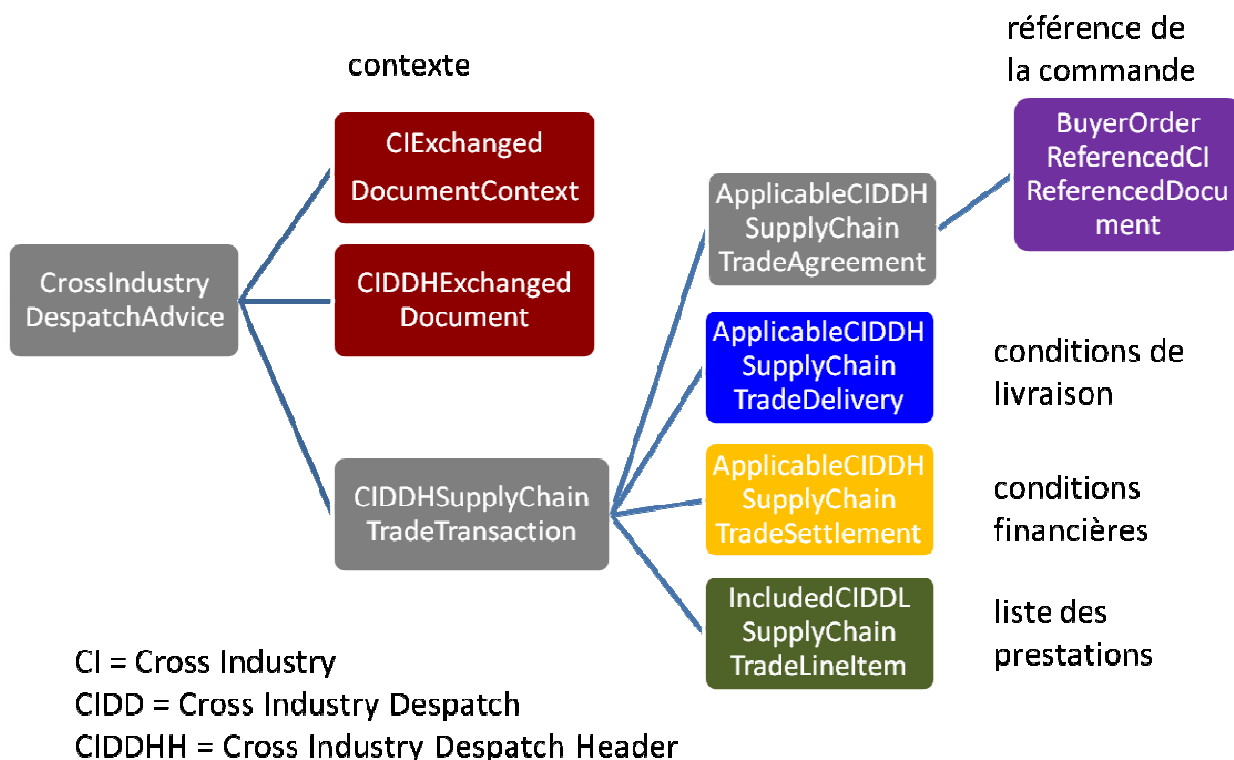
contexte

référence de la commande

CrossIndustry DespatchAdvice

CIExchanged DocumentContext

CIDDHExchanged Document

CIDDHSupplyChain TradeTransaction

ApplicableCIDDH SupplyChain TradeAgreement

BuyerOrder ReferencedCI ReferencedDocument

ApplicableCIDDH SupplyChain TradeDelivery

conditions de livraison

ApplicableCIDDH SupplyChain TradeSettlement

conditions financières

IncludedCIDDL SupplyChain TradeLineItem

liste des prestations

CI = Cross Industry
CIDD = Cross Industry Despatch
CIDDHH = Cross Industry Despatch Header